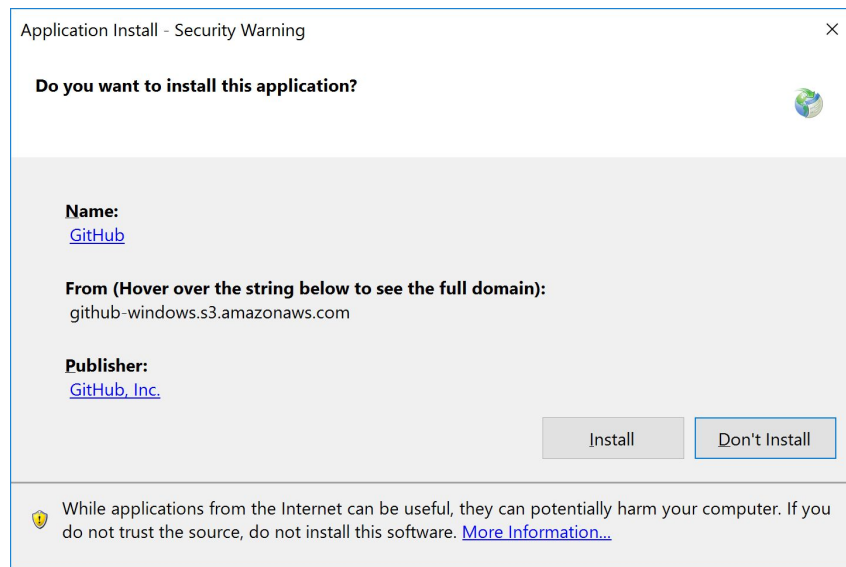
Application Install - Security Warning

×

Do you want to install this application?

Name:
GitHub

From (Hover over the string below to see the full domain):
github-windows.s3.amazonaws.com

Publisher:
GitHub, Inc.

Install

Don't Install

While applications from the Internet can be useful, they can potentially harm your computer. If you do not trust the source, do not install this software. More Information...